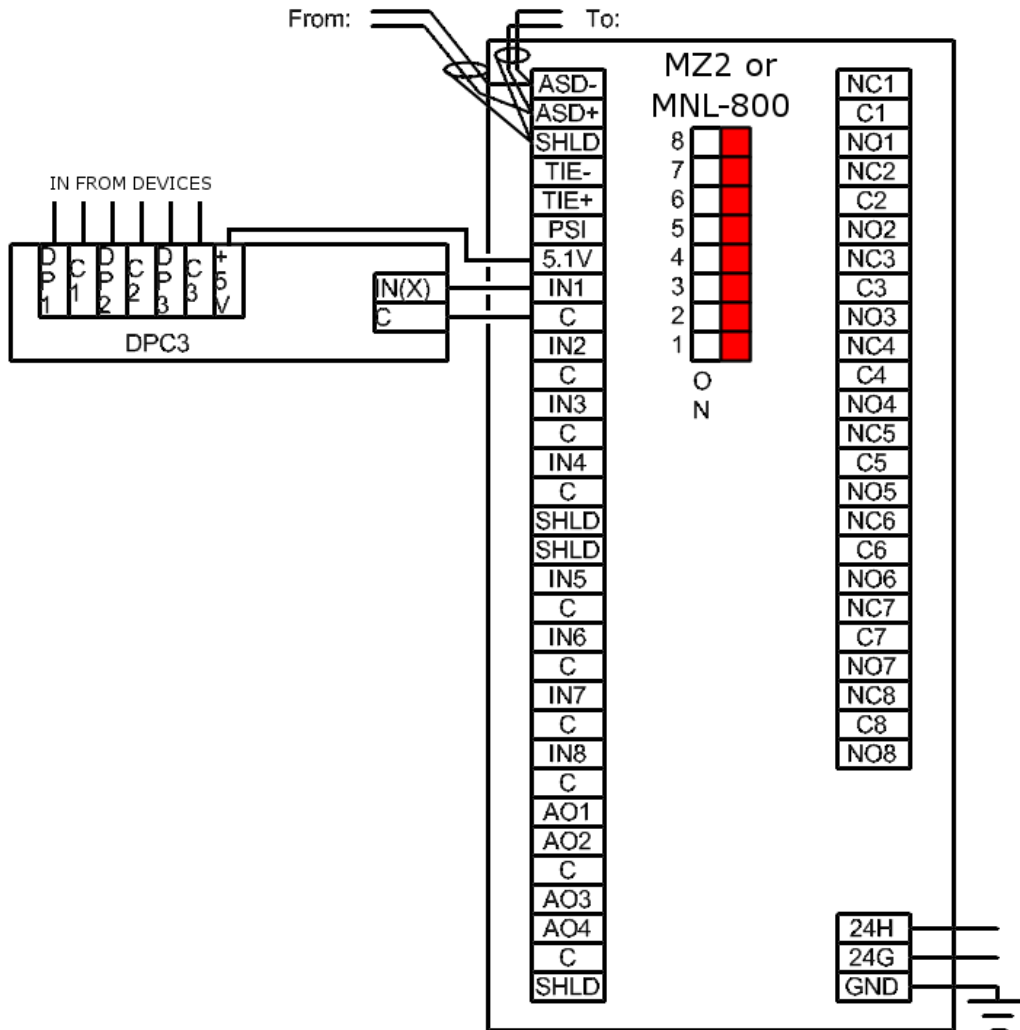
From:
To:

MZ2 or
MNL-800

ASD-
ASD+
SHLD
TIE-
TIE+
PSI
5.1V
IN1
C
IN2
C
IN3
C
IN4
C
SHLD
SHLD
IN5
C
IN6
C
IN7
C
IN8
C
AO1
AO2
C
AO3
AO4
C
SHLD

8
7
6
5
4
3
2
1
O
N

NC1
C1
NO1
NC2
C2
NO2
NC3
C3
NO3
NC4
C4
NO4
NC5
C5
NO5
NC6
C6
NO6
NC7
C7
NO7
NC8
C8
NO8

24H
24G
GND

IN FROM DEVICES

DP1
C1
DP2
C2
DP3
C3
+5V

IN(X)
C

DPC3